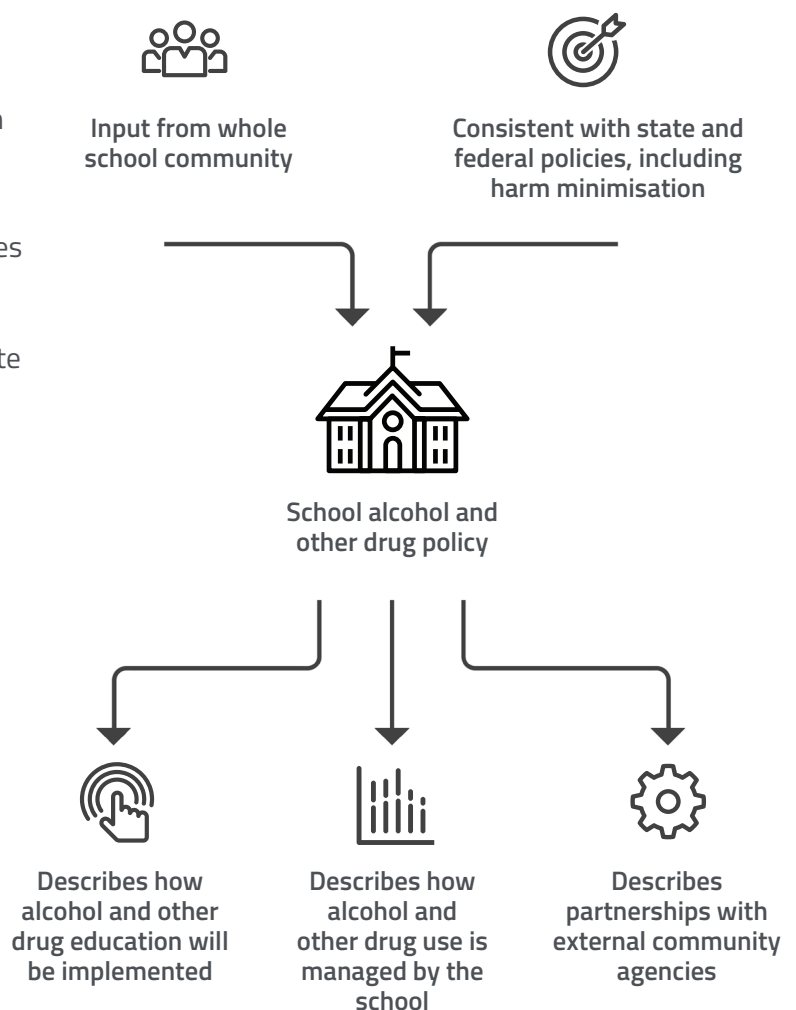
n

es

te

Input from whole school community

Consistent with state and federal policies, including harm minimisation

School alcohol and other drug policy

Describes how alcohol and other drug education will be implemented

Describes how alcohol and other drug use is managed by the school

Describes partnerships with external community agencies